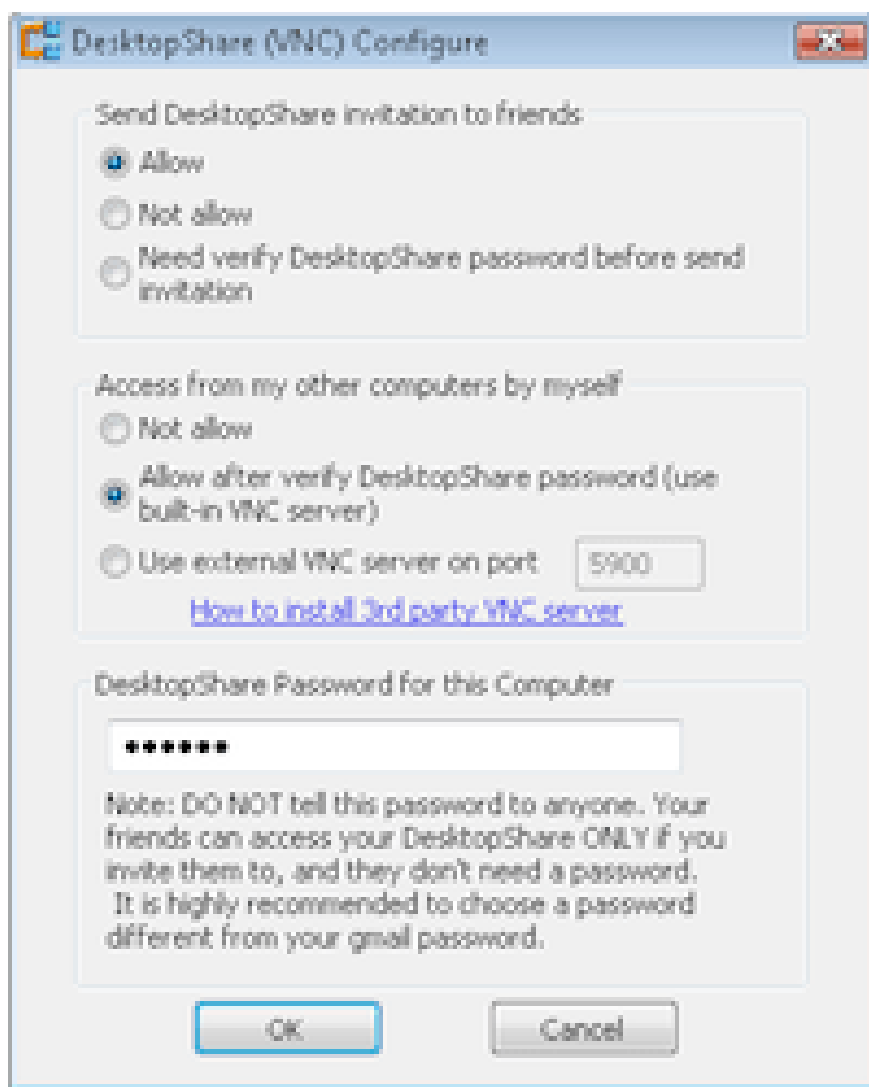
DesktopShare (VNC) Configure

Send DesktopShare invitation to friends

Allow

Not allow

Need verify DesktopShare password before send invitation

Access from my other computers by myself

Not allow

Allow after verify DesktopShare password (use built-in VNC server)

Use external VNC server on port 5900

How to install 3rd party VNC server

DesktopShare Pasword for this Computer

••••••

Note: DO NOT tell this password to anyone. Your friends can access your DesktopShare ONLY if you invite them to, and they don't need a password. It is highly recommended to choose a password different from your gmail password.

OK

Cancel